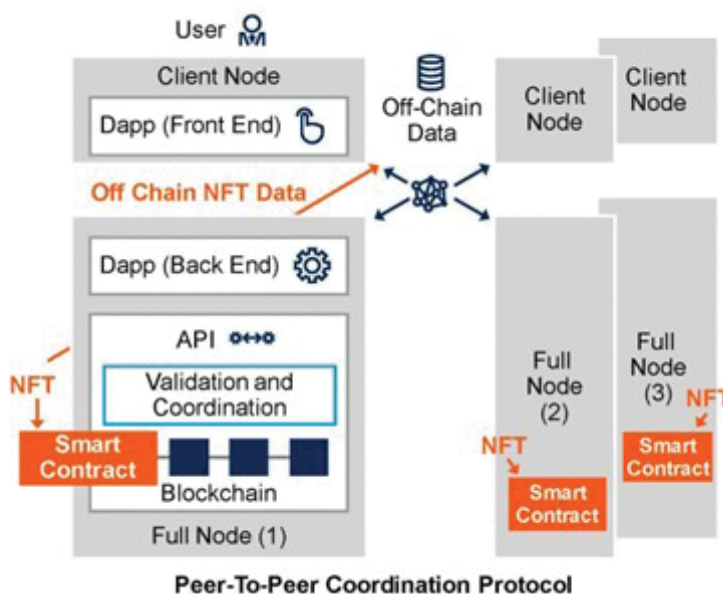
User

Client Node

Dapp (Front End)

Off-Chain Data

Client Node

Client Node

Off Chain NFT Data

Dapp (Back End)

API

Validation and Coordination

NFT

Smart Contract

Blockchain

Full Node (1)

Full Node (2)

NFT

Smart Contract

Full Node (3)

NFT

Smart Contract

Peer-To-Peer Coordination Protocol